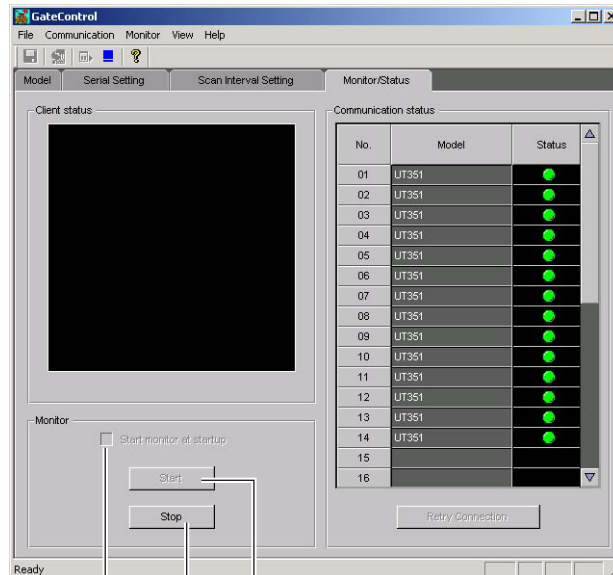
GateControl

File Communication Monitor View Help

Model | Serial Setting | Scan Interval Setting | Monitor/Status

Client status

Monitor

Start monitor at startup

Start

Stop

Communication status

| No. | Model | Status |
|---|---|---|
| 01 | UT351 | |
| 02 | UT351 | |
| 03 | UT351 | |
| 04 | UT351 | |
| 05 | UT351 | |
| 06 | UT351 | |
| 07 | UT351 | |
| 08 | UT351 | |
| 09 | UT351 | |
| 10 | UT351 | |
| 11 | UT351 | |
| 12 | UT351 | |
| 13 | UT351 | |
| 14 | UT351 | |
| 15 | | |
| 16 | | |

Retry Connection

Ready